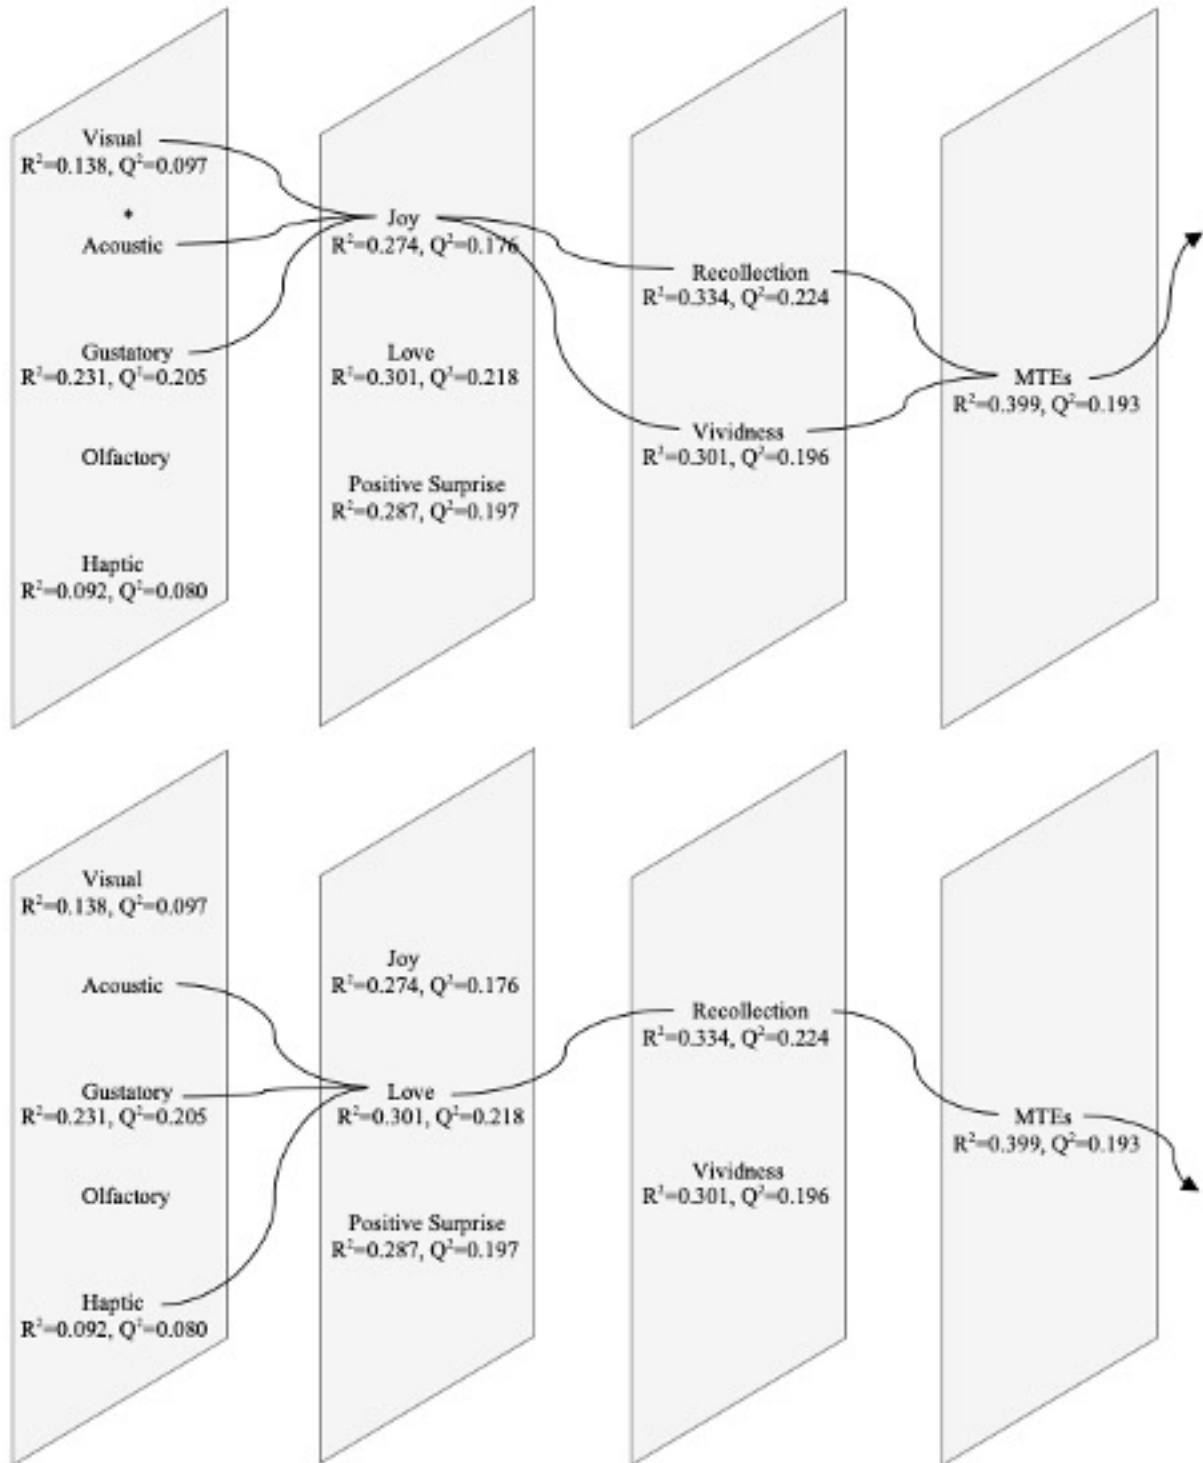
Visual
$R^2$=0.138, $Q^2$=0.097

*
Acoustic

Gustatory
$R^2$=0.231, $Q^2$=0.205

Olfactory

Haptic
$R^2$=0.092, $Q^2$=0.080

Joy
$R^2$=0.274, $Q^2$=0.176

Love
$R^2$=0.301, $Q^2$=0.218

Positive Surprise
$R^2$=0.287, $Q^2$=0.197

Recollection
$R^2$=0.334, $Q^2$=0.224

Vividness
$R^2$=0.301, $Q^2$=0.196

MTEs
$R^2$=0.399, $Q^2$=0.193

Visual
$R^2$=0.138, $Q^2$=0.097

Acoustic

Gustatory
$R^2$=0.231, $Q^2$=0.205

Olfactory

Haptic
$R^2$=0.092, $Q^2$=0.080

Joy
$R^2$=0.274, $Q^2$=0.176

Love
$R^2$=0.301, $Q^2$=0.218

Positive Surprise
$R^2$=0.287, $Q^2$=0.197

Recollection
$R^2$=0.334, $Q^2$=0.224

Vividness
$R^2$=0.301, $Q^2$=0.196

MTEs
$R^2$=0.399, $Q^2$=0.193